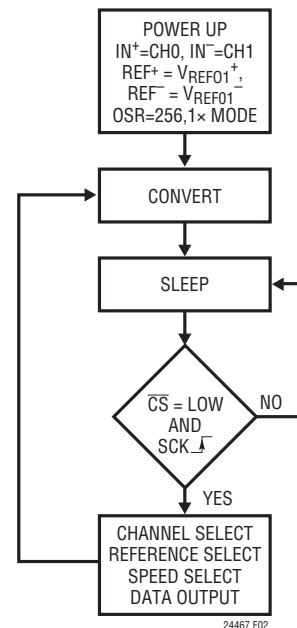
POWER UP
$IN^{+}$=CH0, $IN^{-}$=CH1
$REF^{+} = V_{REF01}^{+}$,
$REF^{-} = V_{REF01}^{-}$
OSR=256,1× MODE

CONVERT

SLEEP

$\overline{CS}$ = LOW
AND
SCK

NO

YES

CHANNEL SELECT
REFERENCE SELECT
SPEED SELECT
DATA OUTPUT

24467 F02